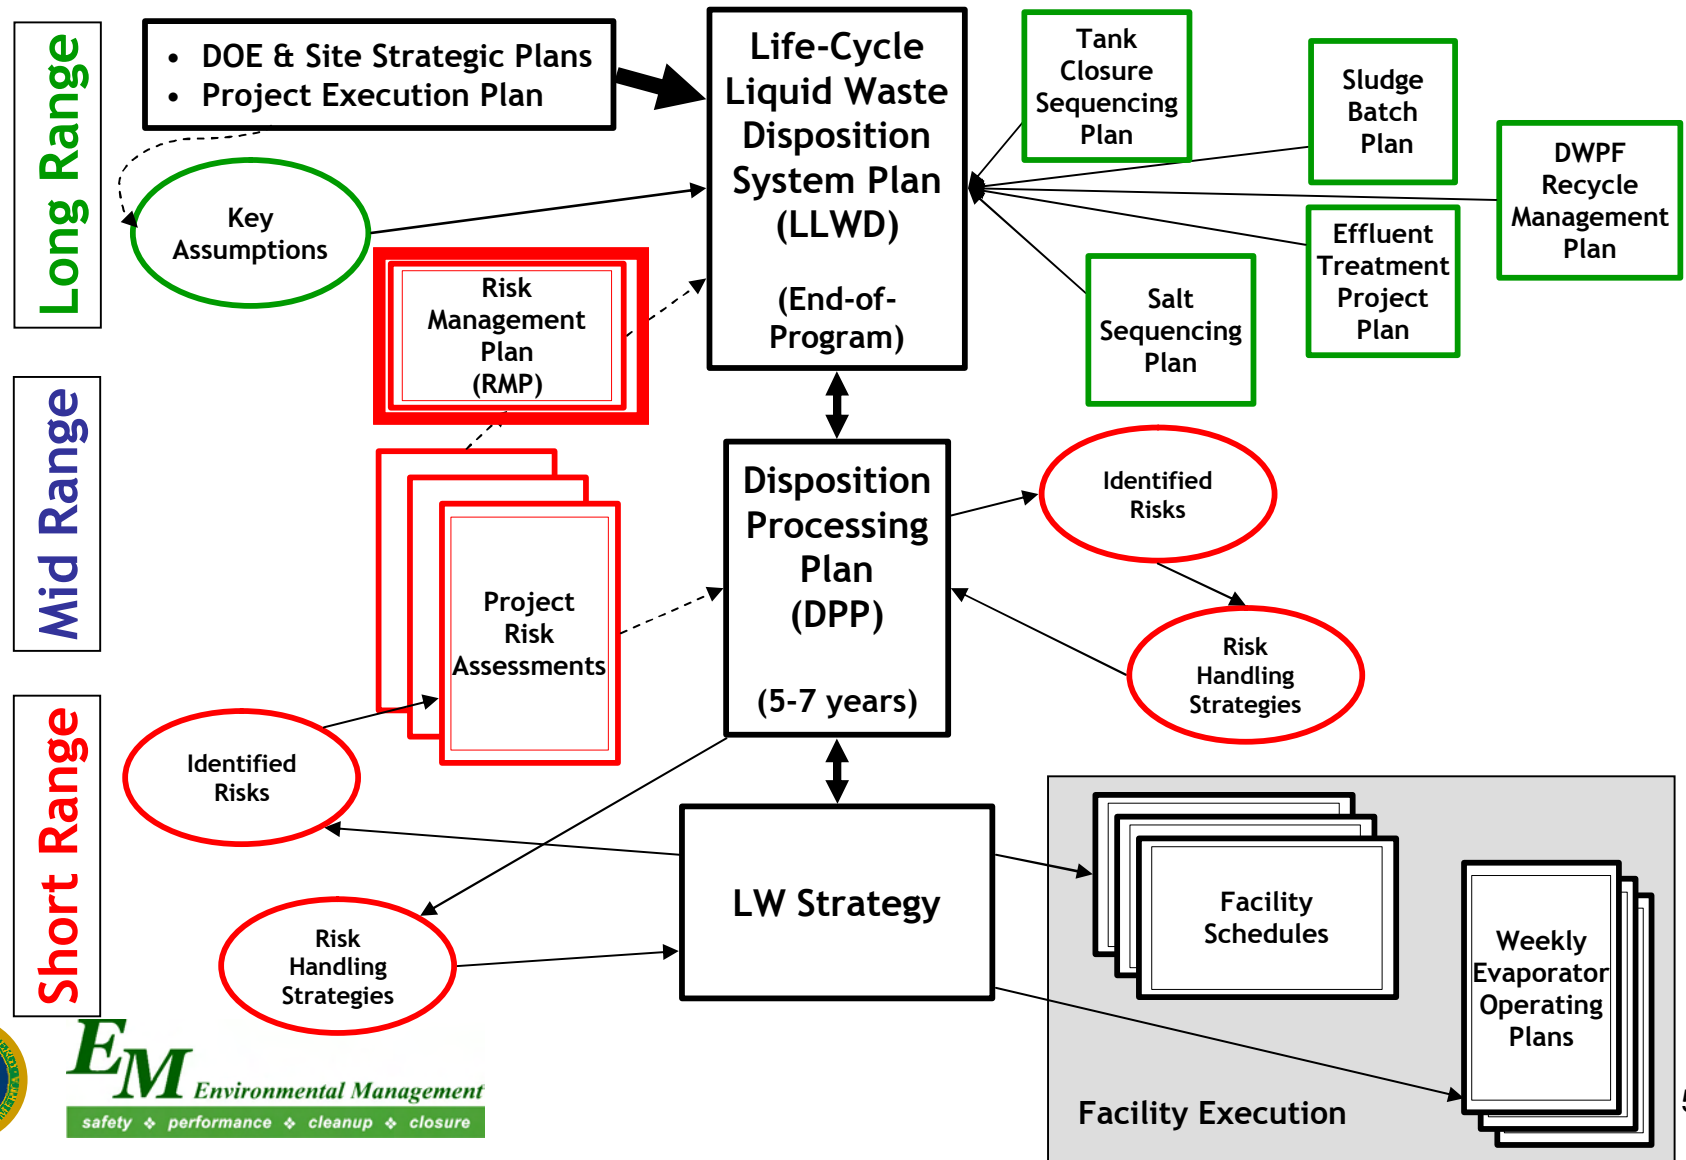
Long Range

Mid Range

Short Range

• DOE & Site Strategic Plans
• Project Execution Plan

Key Assumptions

Risk Management Plan (RMP)

Life-Cycle Liquid Waste Disposition System Plan (LLWD)

(End-of-Program)

Tank Closure Sequencing Plan

Sludge Batch Plan

DWPF Recycle Management Plan

Effluent Treatment Project Plan

Salt Sequencing Plan

Project Risk Assessments

Disposition Processing Plan (DPP)

(5-7 years)

Identified Risks

Risk Handling Strategies

Identified Risks

Risk Handling Strategies

LW Strategy

Facility Schedules

Weekly Evaporator Operating Plans

Facility Execution

EM Environmental Management

safety ❖ performance ❖ cleanup ❖ closure